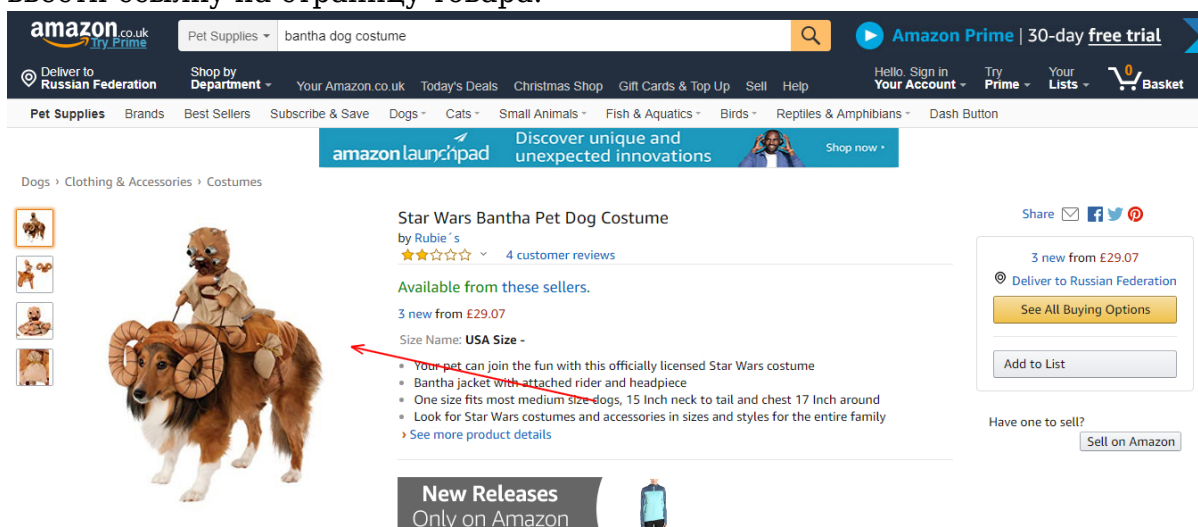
amazon.co.uk Try Prime

Pet Supplies bantha dog costume

Amazon Prime | 30-day free trial

Deliver to Russian Federation

Shop by Department

Your Amazon.co.uk Today's Deals Christmas Shop Gift Cards & Top Up Sell Help

Hello. Sign in Your Account

Try Prime

Your Lists

0 Basket

Pet Supplies Brands Best Sellers Subscribe & Save Dogs Cats Small Animals Fish & Aquatics Birds Reptiles & Amphibians Dash Button

amazon launchpad Discover unique and unexpected innovations Shop now ›

Dogs › Clothing & Accessories › Costumes

Star Wars Bantha Pet Dog Costume

by Rubie´s

4 customer reviews

Available from these sellers.

3 new from £29.07

Size Name: USA Size -

• Your pet can join the fun with this officially licensed Star Wars costume
• Bantha jacket with attached rider and headpiece
• One size fits most medium size dogs, 15 Inch neck to tail and chest 17 Inch around
• Look for Star Wars costumes and accessories in sizes and styles for the entire family

› See more product details

Share

3 new from £29.07

Deliver to Russian Federation

See All Buying Options

Add to List

Have one to sell?

Sell on Amazon

New Releases Only on Amazon